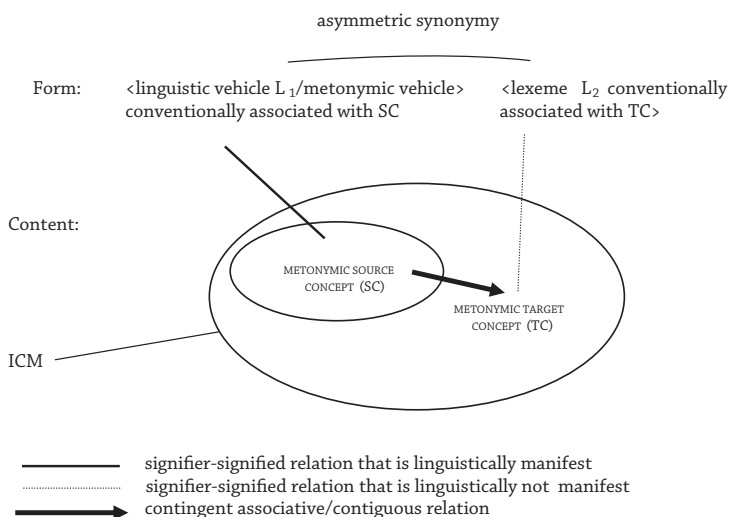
asymmetric synonymy

Form: <linguistic vehicle $L_1$/metonymic vehicle> conventionally associated with SC

<lexeme $L_2$ conventionally associated with TC>

Content:

METONYMIC SOURCE CONCEPT (SC)

METONYMIC TARGET CONCEPT (TC)

ICM

signifier-signified relation that is linguistically manifest
signifier-signified relation that is linguistically not manifest
contingent associative/contiguous relation